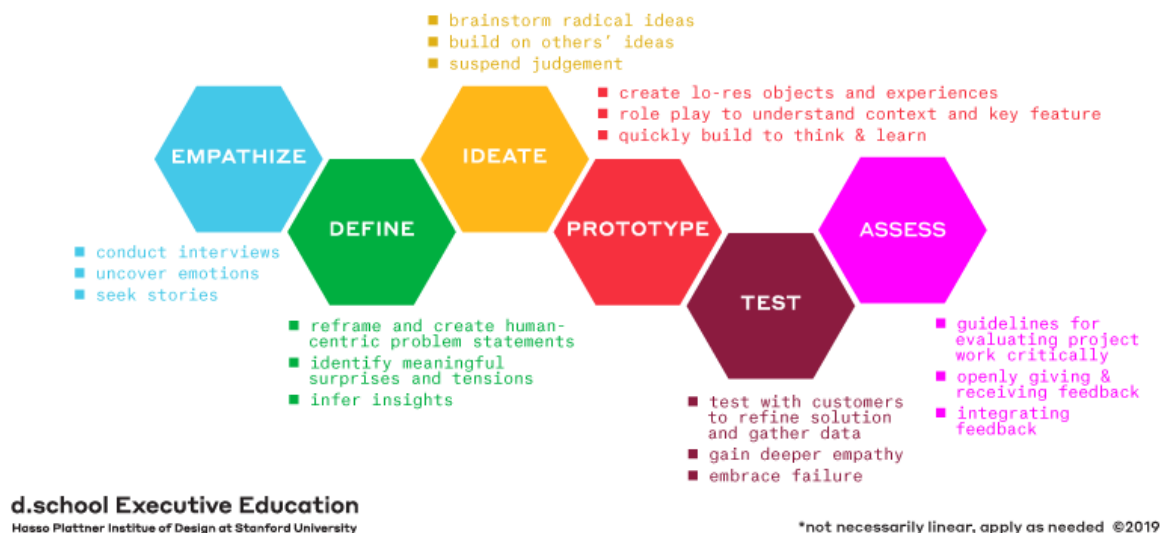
■ brainstorm radical ideas
■ build on others' ideas
■ suspend judgement

■ create lo-res objects and experiences
■ role play to understand context and key feature
■ quickly build to think & learn

EMPATHIZE

IDEATE

DEFINE

PROTOTYPE

ASSESS

TEST

■ conduct interviews
■ uncover emotions
■ seek stories

■ reframe and create human-centric problem statements
■ identify meaningful surprises and tensions
■ infer insights

■ test with customers to refine solution and gather data
■ gain deeper empathy
■ embrace failure

■ guidelines for evaluating project work critically
■ openly giving & receiving feedback
■ integrating feedback

d.school Executive Education
Hasso Plattner Institute of Design at Stanford University

*not necessarily linear, apply as needed ©2019